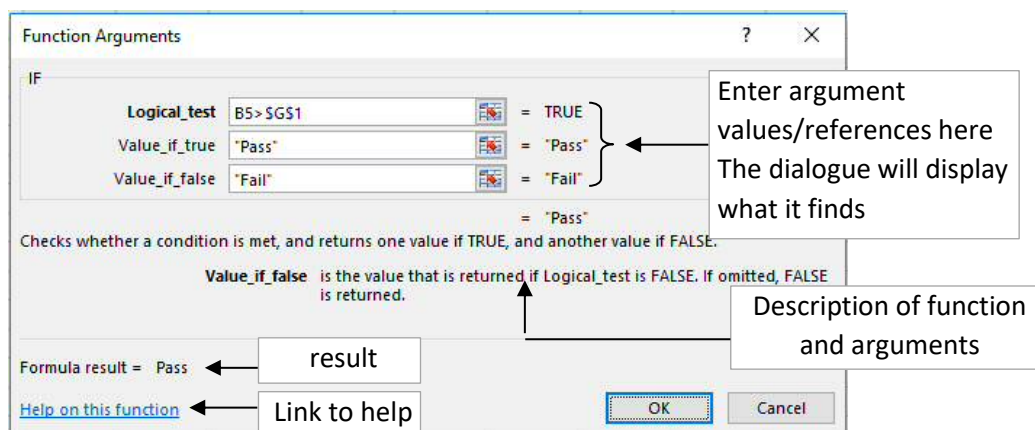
Function Arguments

?

×

IF

Logical_test B5>$G$1 = TRUE

Value_if_true "Pass" = "Pass"

Value_if_false "Fail" = "Fail"

Enter argument values/references here The dialogue will display what it finds

= "Pass"

Checks whether a condition is met, and returns one value if TRUE, and another value if FALSE.

Value_if_false is the value that is returned if Logical_test is FALSE. If omitted, FALSE is returned.

Description of function and arguments

Formula result = Pass

result

Help on this function

Link to help

OK

Cancel